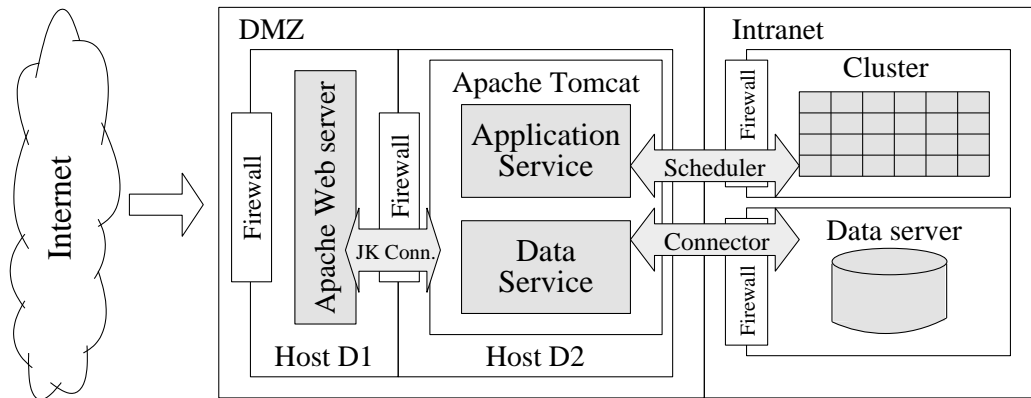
Internet

DMZ

Firewall

Apache Web server

Firewall

JK Conn.

Host D1

Apache Tomcat

Application Service

Data Service

Host D2

Scheduler

Connector

Intranet

Firewall

Cluster

Firewall

Data server